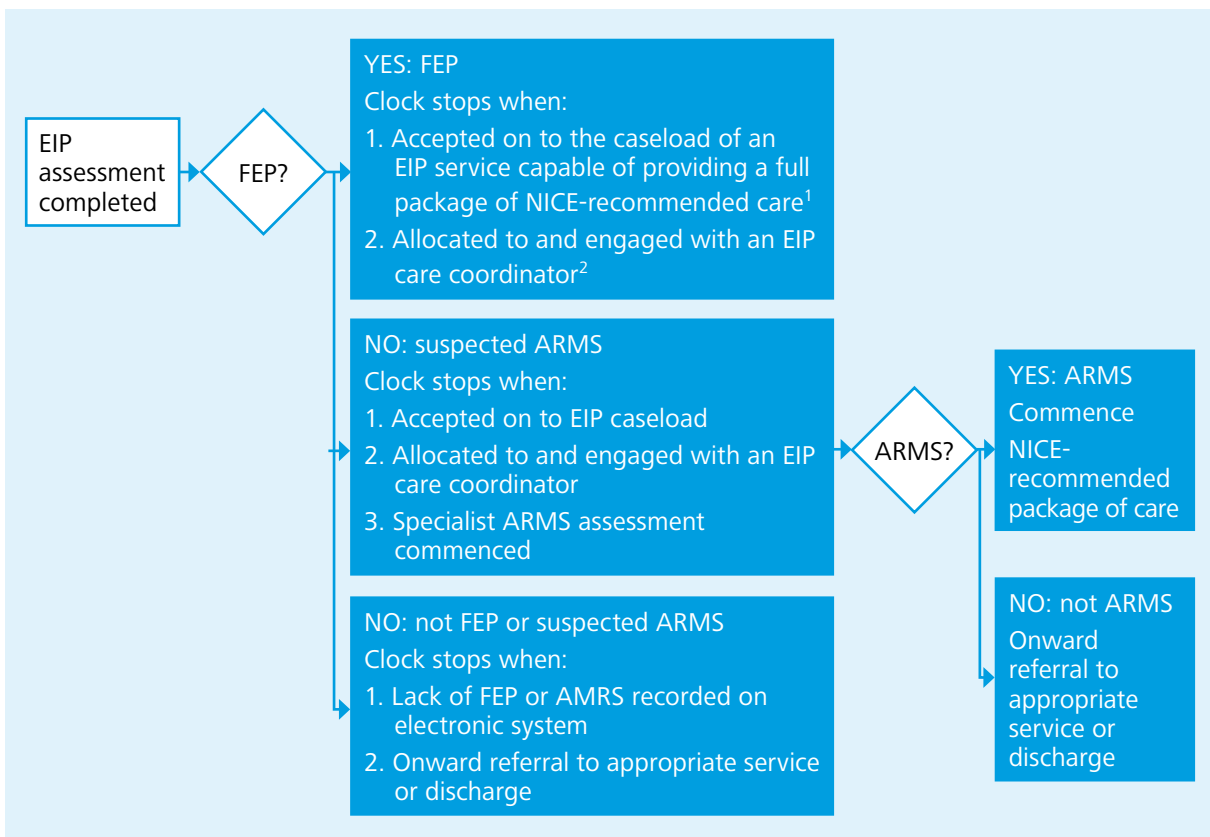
EIP assessment completed

FEP?

YES: FEP
Clock stops when:
1. Accepted on to the caseload of an EIP service capable of providing a full package of NICE-recommended care$^1$
2. Allocated to and engaged with an EIP care coordinator$^2$

NO: suspected ARMS
Clock stops when:
1. Accepted on to EIP caseload
2. Allocated to and engaged with an EIP care coordinator
3. Specialist ARMS assessment commenced

NO: not FEP or suspected ARMS
Clock stops when:
1. Lack of FEP or AMRS recorded on electronic system
2. Onward referral to appropriate service or discharge

ARMS?

YES: ARMS
Commence NICE-recommended package of care

NO: not ARMS
Onward referral to appropriate service or discharge